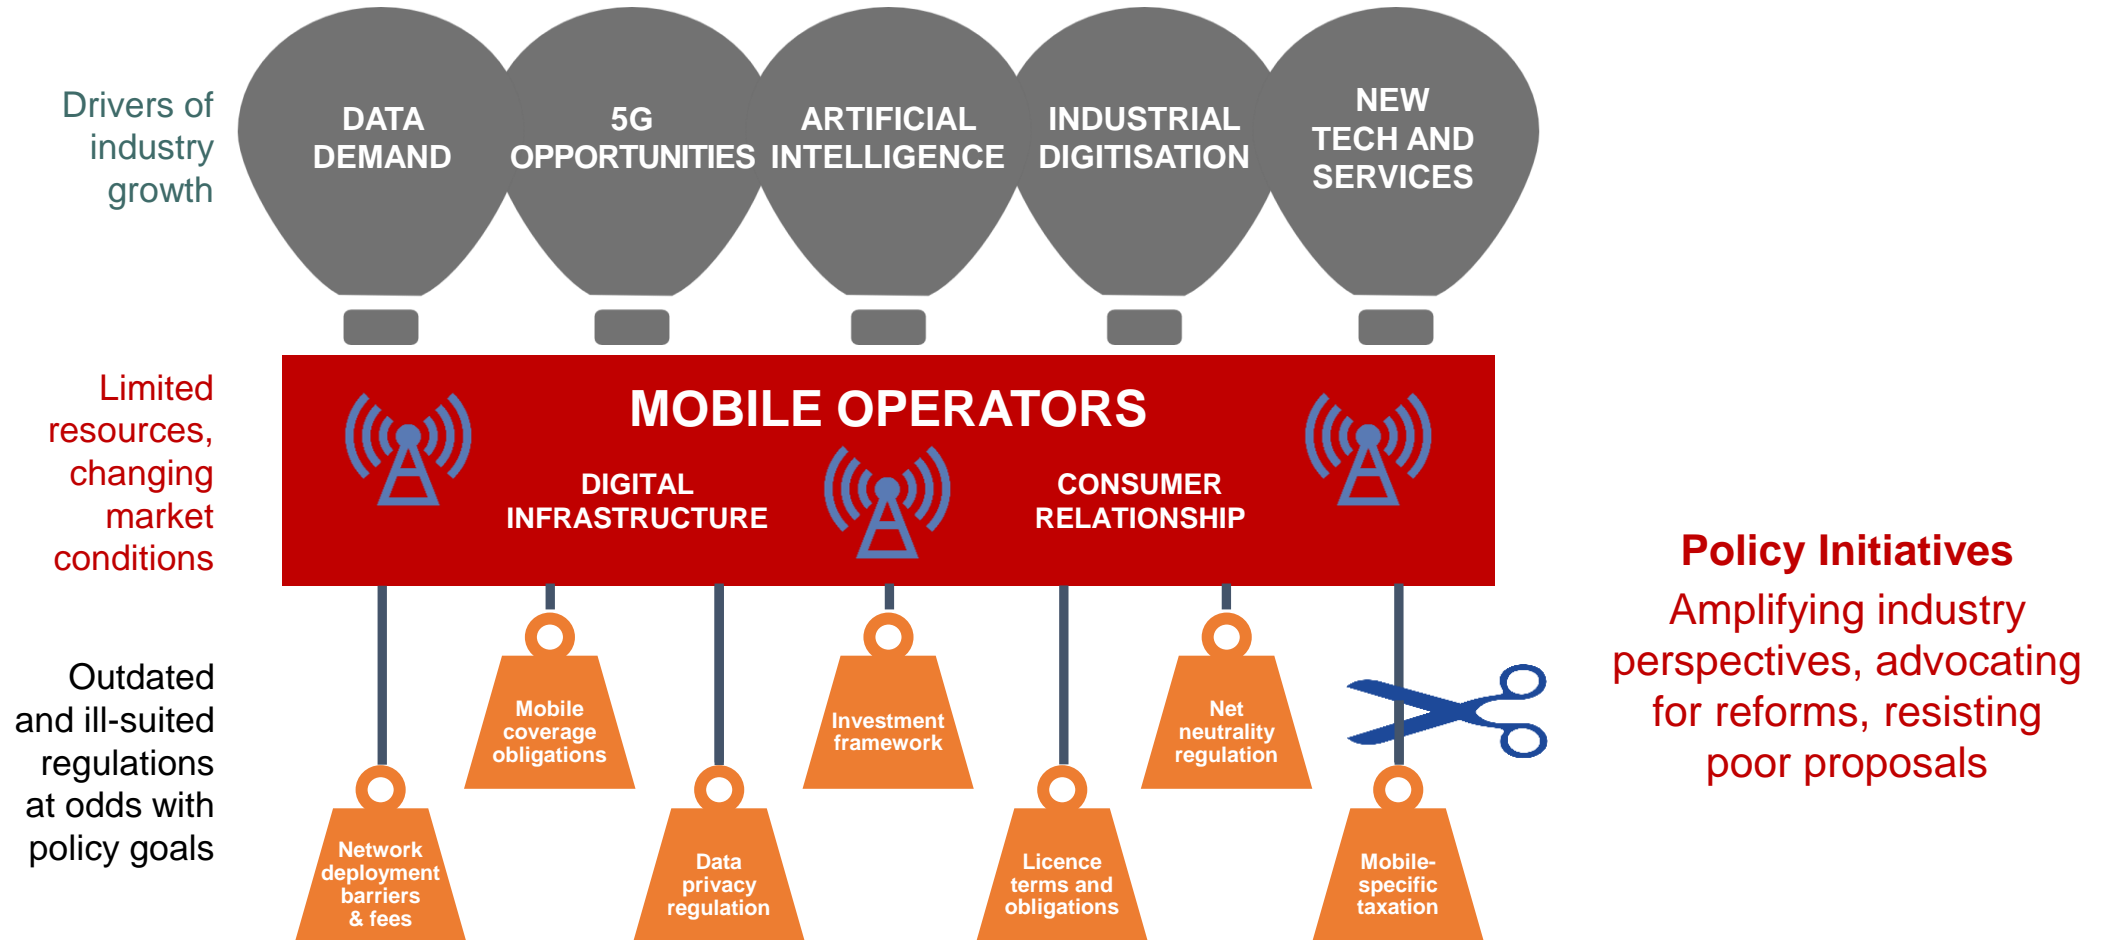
Drivers of industry growth

DATA DEMAND

5G OPPORTUNITIES

ARTIFICIAL INTELLIGENCE

INDUSTRIAL DIGITISATION

NEW TECH AND SERVICES

Limited resources, changing market conditions

MOBILE OPERATORS

DIGITAL INFRASTRUCTURE

CONSUMER RELATIONSHIP

Outdated and ill-suited regulations at odds with policy goals

Mobile coverage obligations

Investment framework

Net neutrality regulation

Network deployment barriers & fees

Data privacy regulation

Licence terms and obligations

Mobile-specific taxation

Policy Initiatives

Amplifying industry perspectives, advocating for reforms, resisting poor proposals